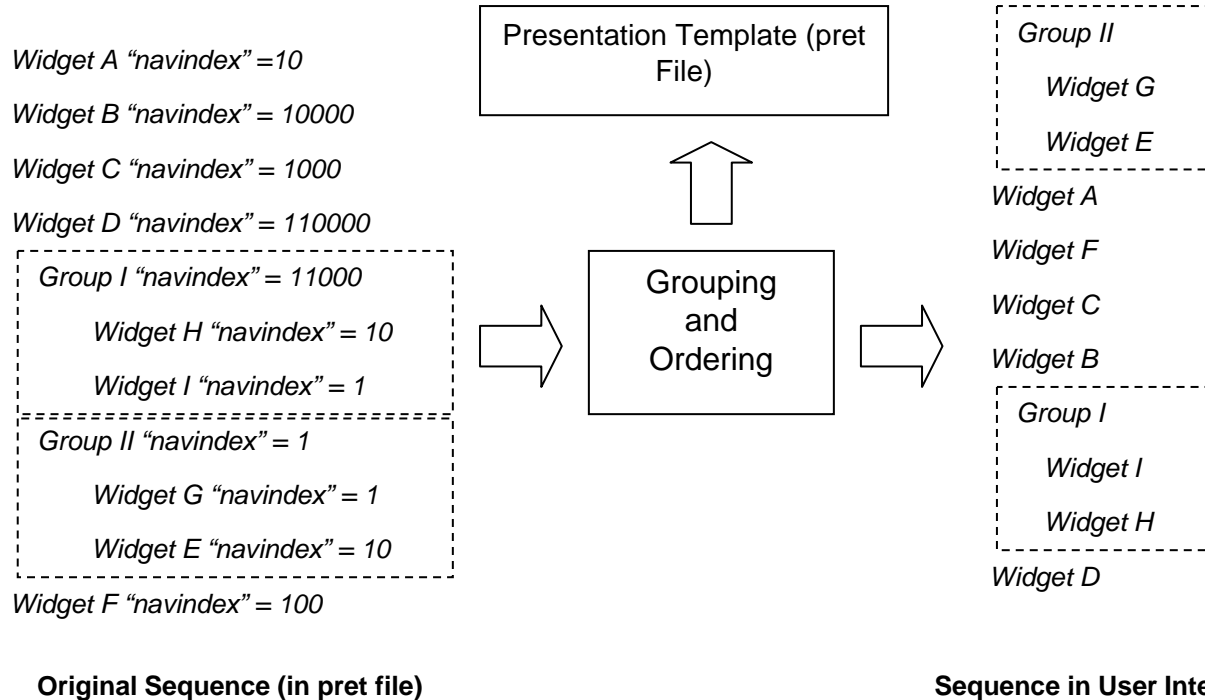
Widget A "navindex" =10

Widget B "navindex" = 10000

Widget C "navindex" = 1000

Widget D "navindex" = 110000

Group I "navindex" = 11000

Widget H "navindex" = 10

Widget I "navindex" = 1

Group II "navindex" = 1

Widget G "navindex" = 1

Widget E "navindex" = 10

Widget F "navindex" = 100

Original Sequence (in pret file)

Presentation Template (pret File)

Grouping and Ordering

Group II

Widget G

Widget E

Widget A

Widget F

Widget C

Widget B

Group I

Widget I

Widget H

Widget D

Sequence in User Inte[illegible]